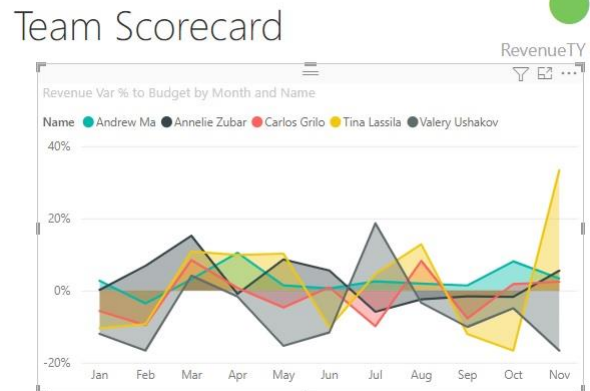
Team Scorecard

RevenueTY

Revenue Var % to Budget by Month and Name

Name ● Andrew Ma ● Annelie Zubar ● Carlos Grilo ● Tina Lassila ● Valery Ushakov

40%

20%

0%

-20%

Jan Feb Mar Apr May Jun Jul Aug Sep Oct Nov